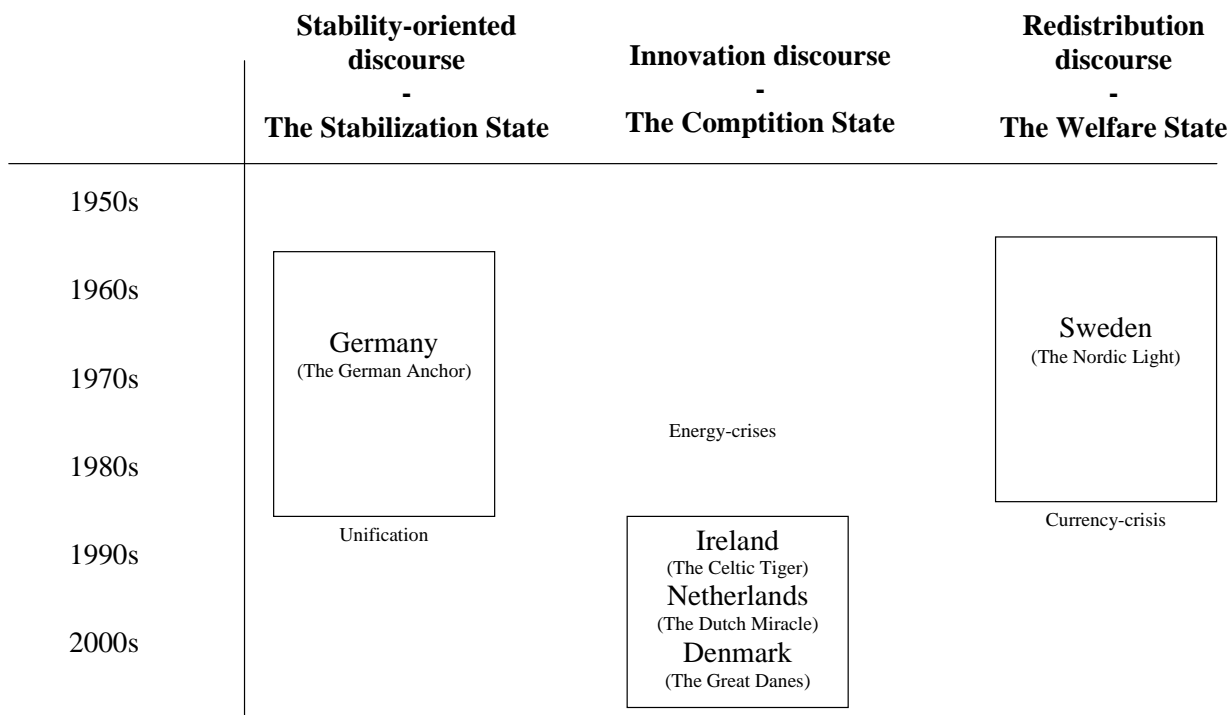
| | Stability-oriented discourse - The Stabilization State | Innovation discourse - The Comption State | Redistribution discourse - The Welfare State |
|---|---|---|---|
| 1950s | | | |
| 1960s | Germany (The German Anchor) | | Sweden (The Nordic Light) |
| 1970s | | | |
| 1980s | | Energy-crises | |
| 1990s | Unification | Ireland (The Celtic Tiger) Netherlands (The Dutch Miracle) Denmark (The Great Danes) | Currency-crisis |
| 2000s | | | |